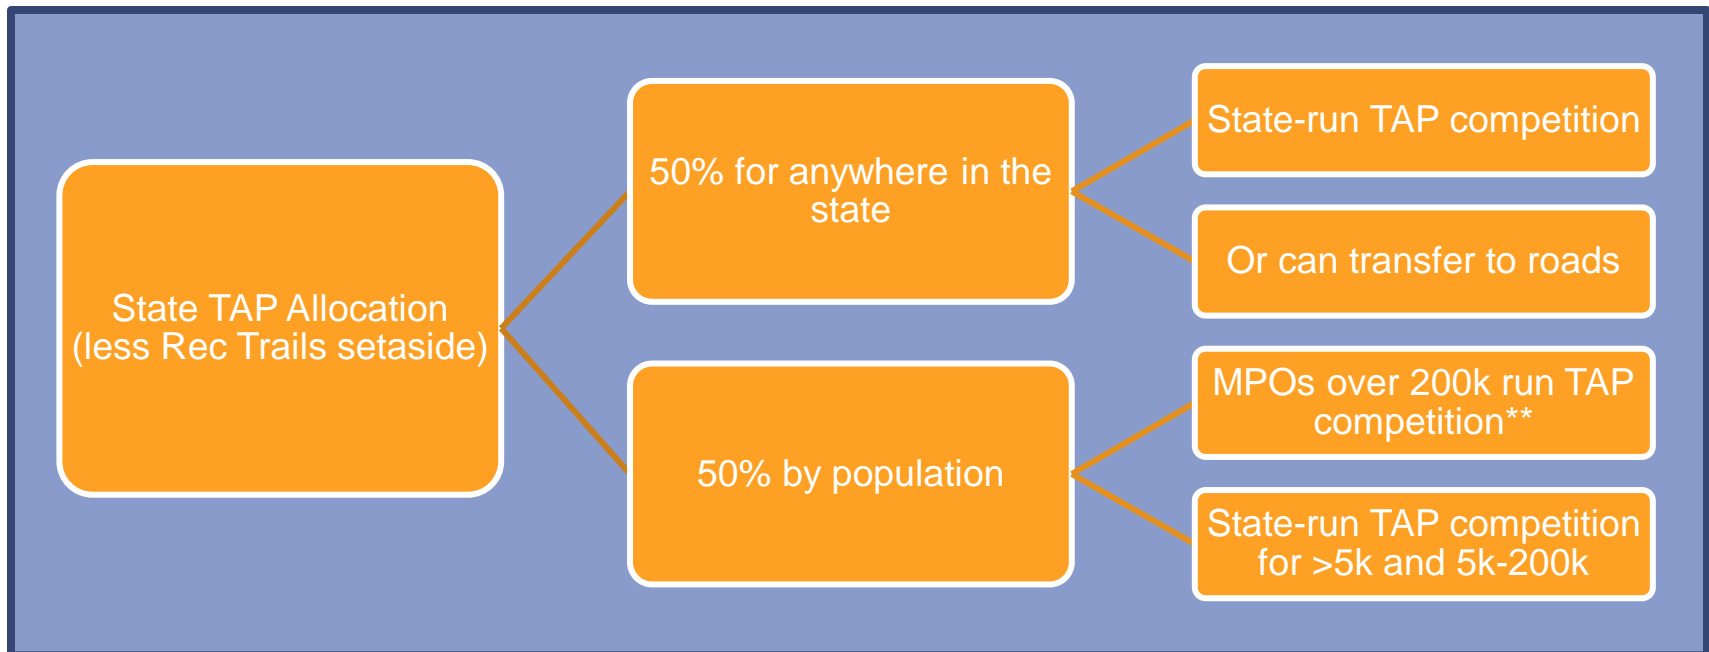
State TAP Allocation (less Rec Trails setaside)

50% for anywhere in the state

State-run TAP competition

Or can transfer to roads

50% by population

MPOs over 200k run TAP competition**

State-run TAP competition for >5k and 5k-200k